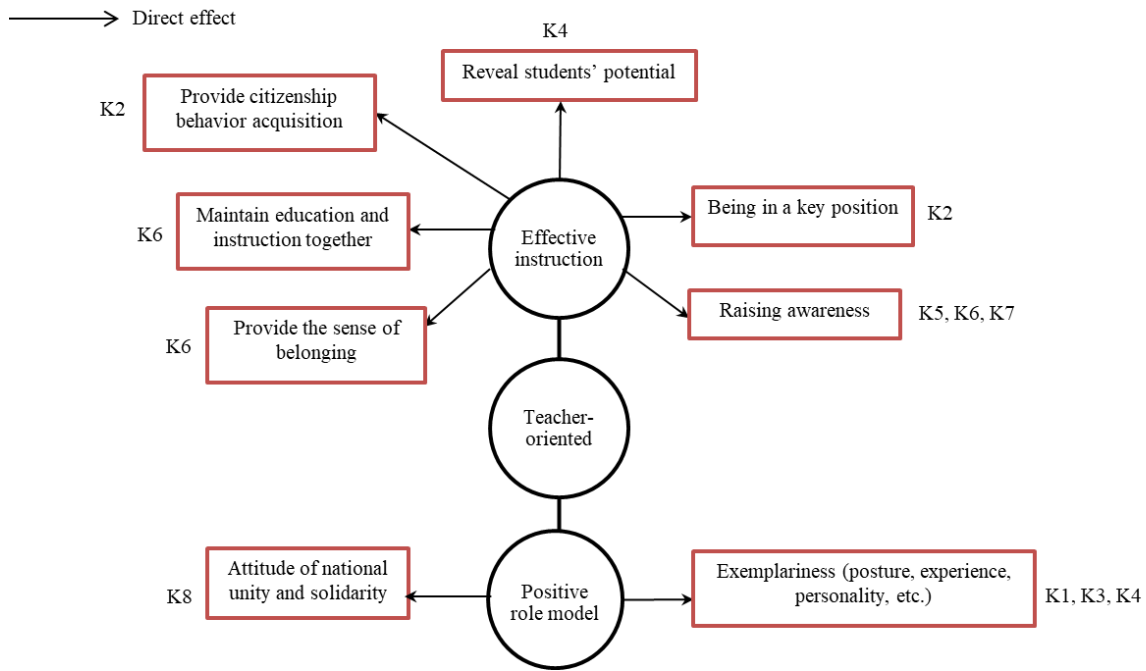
Direct effect

K4
Reveal students' potential

K2
Provide citizenship behavior acquisition

K6
Maintain education and instruction together

Effective instruction

Being in a key position
K2

Raising awareness
K5, K6, K7

K6
Provide the sense of belonging

Teacher-oriented

K8
Attitude of national unity and solidarity

Positive role model

Exemplariness (posture, experience, personality, etc.)
K1, K3, K4